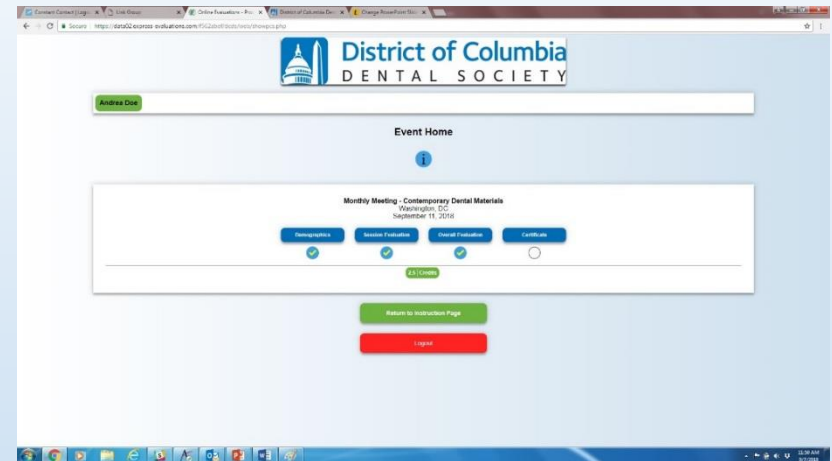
Constant Contact | Login ×
Link Group ×
Online Evaluations - Pro ×
District of Columbia Den ×
Change PowerPoint Slide ×

Secure | https://data02.express-evaluations.com/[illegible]/showpcs.php

District of Columbia
DENTAL SOCIETY

Andrea Doe

Event Home

Monthly Meeting - Contemporary Dental Materials
Washington, DC
September 11, 2018

Demographics
Session Evaluation
Overall Evaluation
Certificate

2.5 | Credits

Return to Instruction Page

Logout

11:39 AM
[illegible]